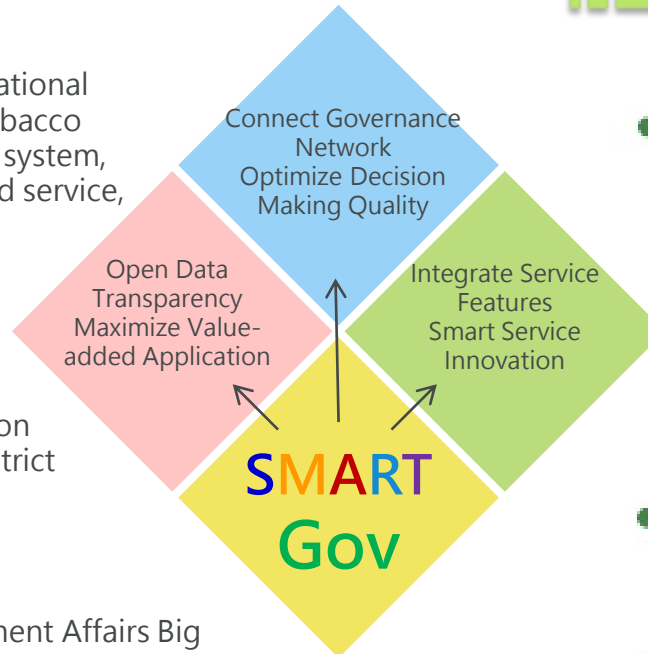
ational
bacco
system,
d service,

on
trict

nent Affairs Big

Connect Governance Network
Optimize Decision Making Quality

Open Data Transparency
Maximize Value-added Application

Integrate Service Features
Smart Service Innovation

SMART
Gov